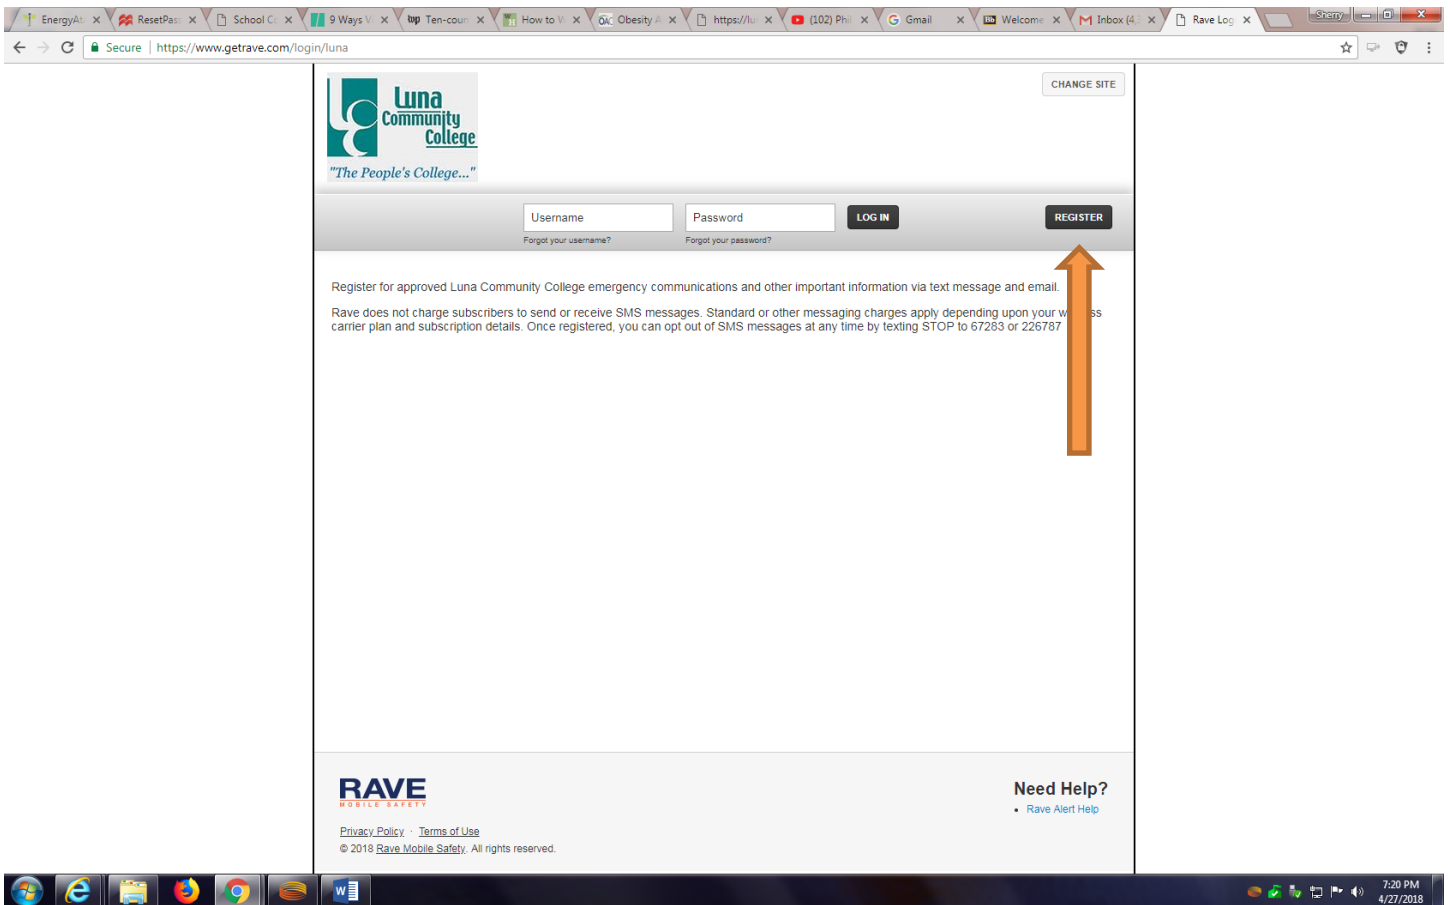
EnergyAt × ResetPass × School Cl × 9 Ways V × bp Ten-coun × How to W × Obesity A × https://lu × (102) Phi × Gmail × Welcome × Inbox (4 × Rave Log ×

Sherry

Secure | https://www.getrave.com/login/luna

Luna Community College
"The People's College..."

CHANGE SITE

Username
Forgot your username?

Password
Forgot your password?

LOG IN

REGISTER

Register for approved Luna Community College emergency communications and other important information via text message and email.

Rave does not charge subscribers to send or receive SMS messages. Standard or other messaging charges apply depending upon your w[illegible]ss carrier plan and subscription details. Once registered, you can opt out of SMS messages at any time by texting STOP to 67283 or 226787

RAVE
MOBILE SAFETY

Need Help?
• Rave Alert Help

Privacy Policy · Terms of Use
© 2018 Rave Mobile Safety. All rights reserved.

7:20 PM
4/27/2018